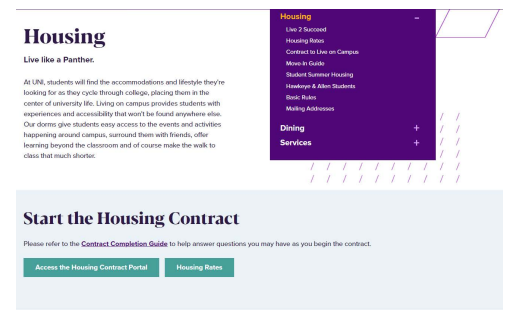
Housing

Live like a Panther.

At UNI, students will find the accommodations and lifestyle they're looking for as they cycle through college, placing them in the center of university life. Living on campus provides students with experiences and accessibility that won't be found anywhere else. Our dorms give students easy access to the events and activities happening around campus, surround them with friends, offer learning beyond the classroom and of course make the walk to class that much shorter.

Housing –
Live 2 Succeed
Housing Rates
Contract to Live on Campus
Move-In Guide
Student Summer Housing
Hawkeye & Allen Students
Basic Rules
Mailing Addresses
Dining +
Services +

Start the Housing Contract

Please refer to the Contract Completion Guide to help answer questions you may have as you begin the contract.

Access the Housing Contract Portal

Housing Rates